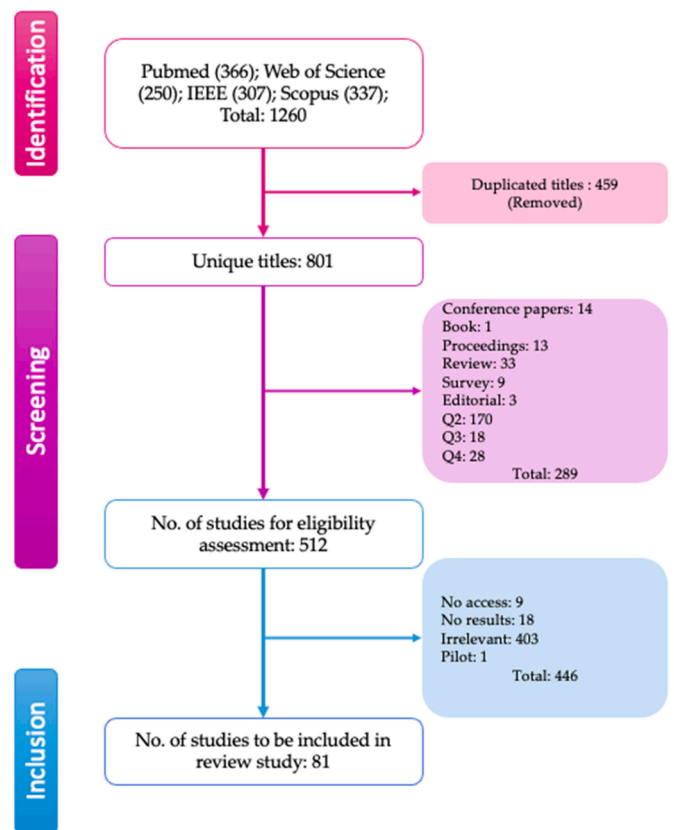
Identification

Pubmed (366); Web of Science (250); IEEE (307); Scopus (337); Total: 1260

Duplicated titles : 459 (Removed)

Screening

Unique titles: 801

Conference papers: 14
Book: 1
Proceedings: 13
Review: 33
Survey: 9
Editorial: 3
Q2: 170
Q3: 18
Q4: 28
Total: 289

No. of studies for eligibility assessment: 512

No access: 9
No results: 18
Irrelevant: 403
Pilot: 1
Total: 446

Inclusion

No. of studies to be included in review study: 81